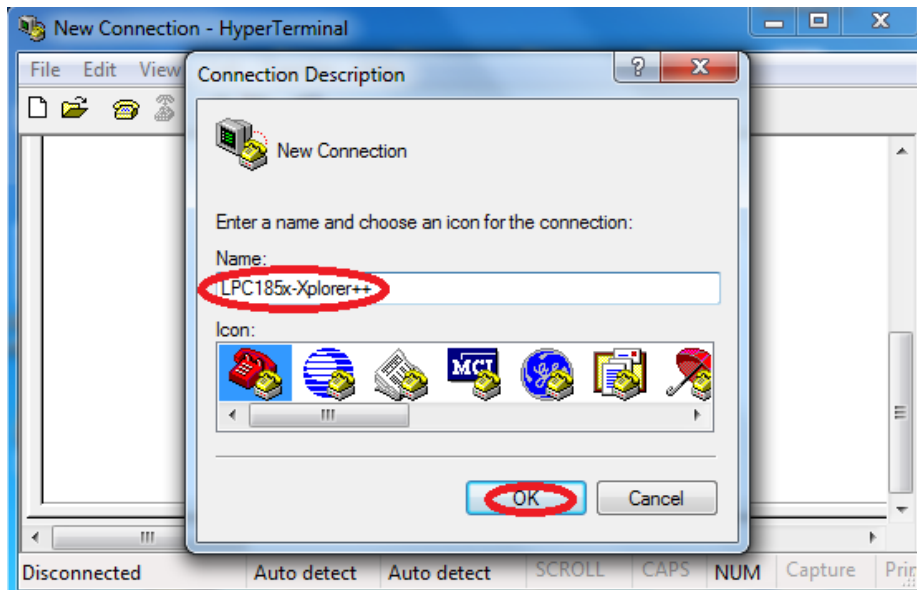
New Connection - HyperTerminal

File Edit View

Connection Description

?

New Connection

Enter a name and choose an icon for the connection:

Name:

LPC185x-Xplorer++

Icon:

MCI

OK

Cancel

Disconnected | Auto detect | Auto detect | SCROLL | CAPS | NUM | Capture | Prin